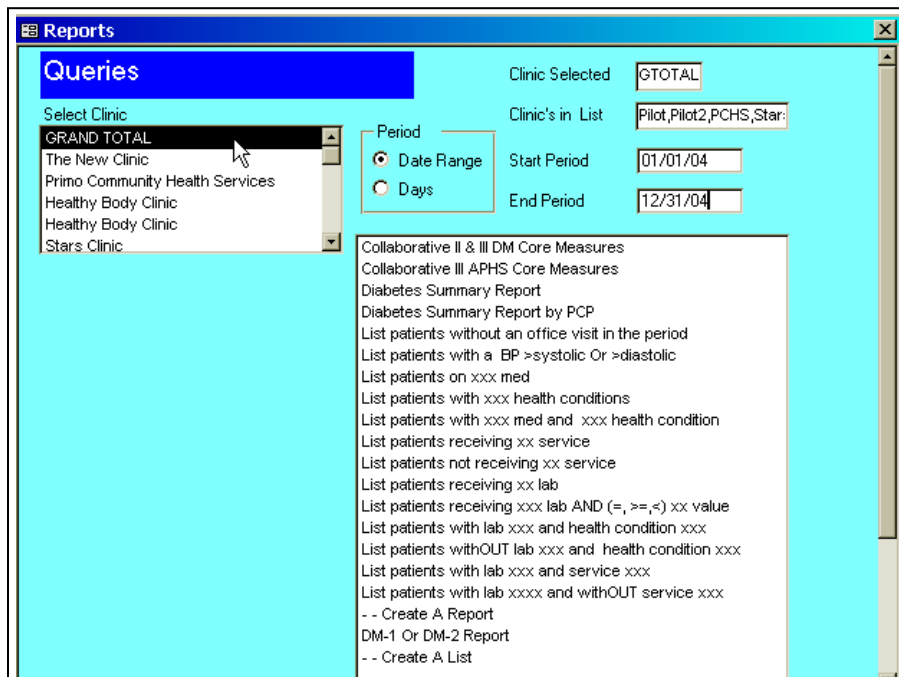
Reports

Queries

Select Clinic

GRAND TOTAL
The New Clinic
Primo Community Health Services
Healthy Body Clinic
Healthy Body Clinic
Stars Clinic

Period
Date Range
Days

Clinic Selected GTOTAL
Clinic's in List Pilot,Pilot2,PCHS,Star:
Start Period 01/01/04
End Period 12/31/04

Collaborative II & III DM Core Measures
Collaborative III APHS Core Measures
Diabetes Summary Report
Diabetes Summary Report by PCP
List patients without an office visit in the period
List patients with a BP >systolic Or >diastolic
List patients on xxx med
List patients with xxx health conditions
List patients with xxx med and xxx health condition
List patients receiving xx service
List patients not receiving xx service
List patients receiving xx lab
List patients receiving xxx lab AND (=, >=,<) xx value
List patients with lab xxx and health condition xxx
List patients withOUT lab xxx and health condition xxx
List patients with lab xxx and service xxx
List patients with lab xxxx and withOUT service xxx
- - Create A Report
DM-1 Or DM-2 Report
- - Create A List